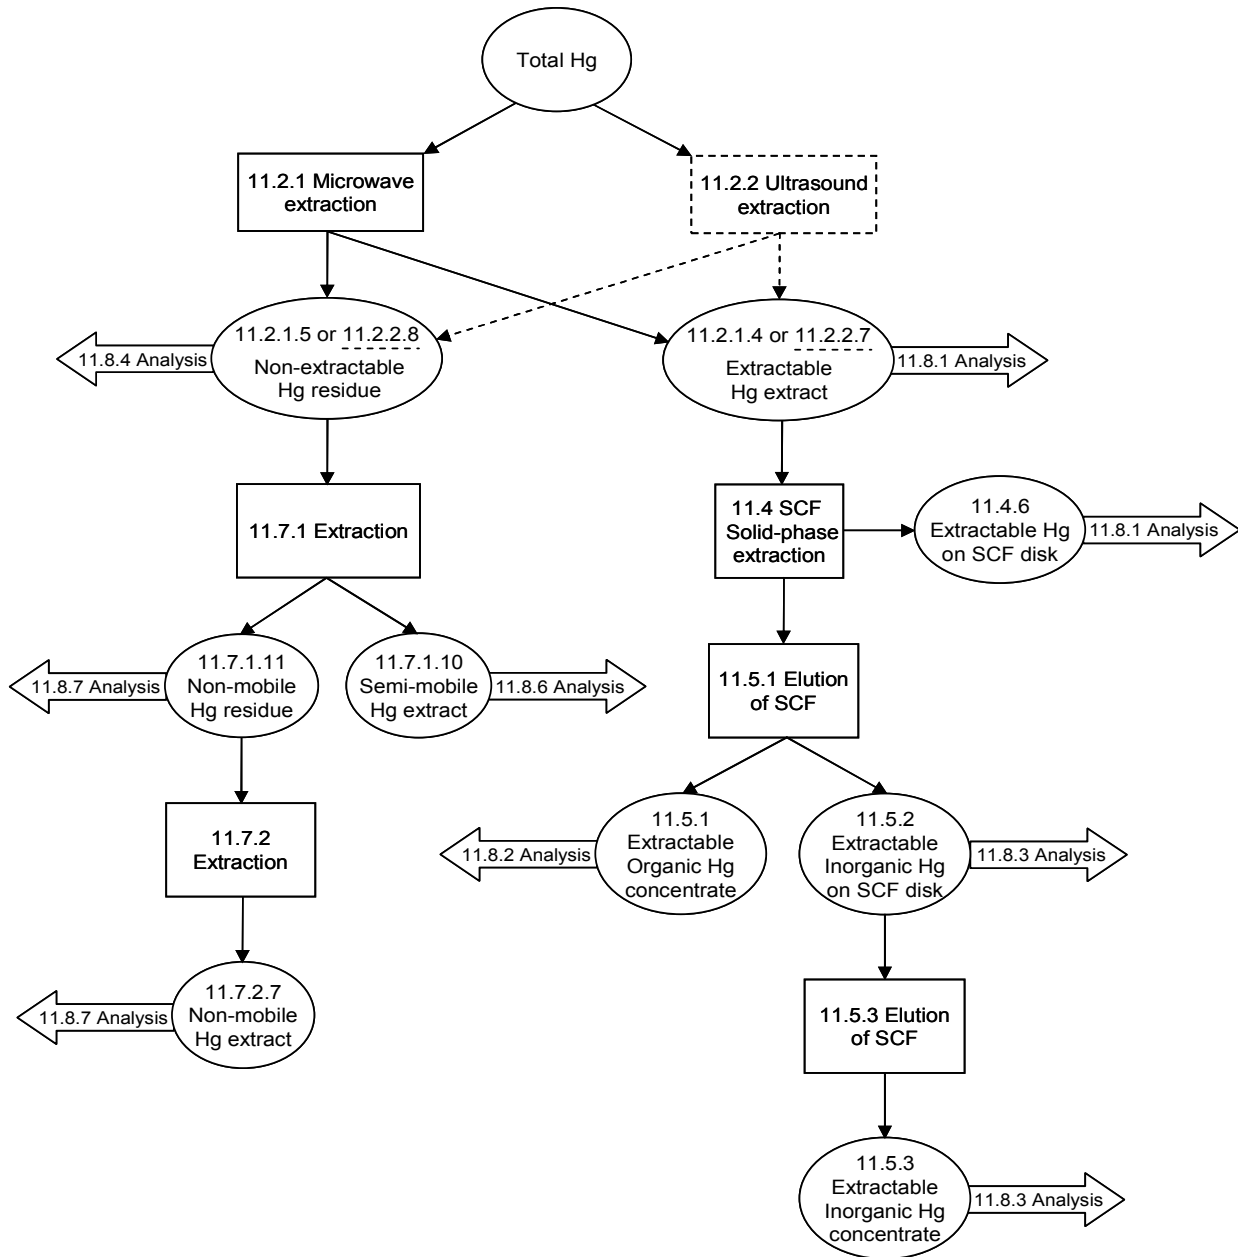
Total Hg

11.2.1 Microwave extraction

11.2.2 Ultrasound extraction

11.8.4 Analysis

11.2.1.5 or 11.2.2.8
Non-extractable Hg residue

11.2.1.4 or 11.2.2.7
Extractable Hg extract

11.8.1 Analysis

11.7.1 Extraction

11.4 SCF Solid-phase extraction

11.4.6 Extractable Hg on SCF disk

11.8.1 Analysis

11.8.7 Analysis

11.7.1.11 Non-mobile Hg residue

11.7.1.10 Semi-mobile Hg extract

11.8.6 Analysis

11.5.1 Elution of SCF

11.7.2 Extraction

11.8.2 Analysis

11.5.1 Extractable Organic Hg concentrate

11.5.2 Extractable Inorganic Hg on SCF disk

11.8.3 Analysis

11.8.7 Analysis

11.7.2.7 Non-mobile Hg extract

11.5.3 Elution of SCF

11.5.3 Extractable Inorganic Hg concentrate

11.8.3 Analysis